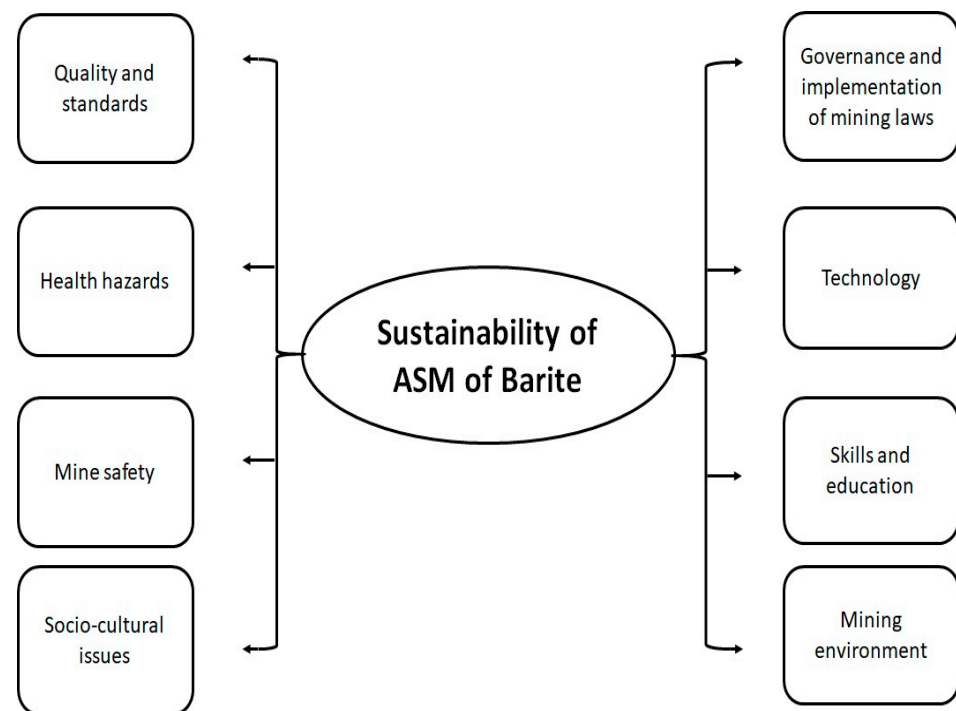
Quality and standards

Health hazards

Mine safety

Socio-cultural issues

Sustainability of ASM of Barite

Governance and implementation of mining laws

Technology

Skills and education

Mining environment